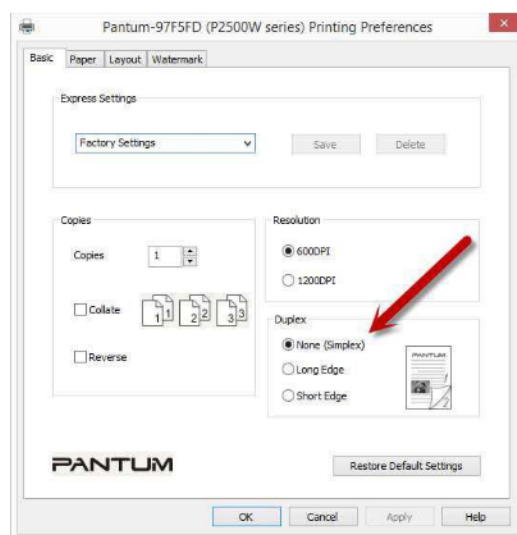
Pantum-97F5FD (P2500W series) Printing Preferences

Basic | Paper | Layout | Watermark

Express Settings

Factory Settings

Save

Delete

Copies

Copies 1

Collate

1 1 2 2 3 3

Reverse

Resolution

600DPI

1200DPI

Duplex

None (Simplex)

Long Edge

Short Edge

PANTUM

2

PANTUM

Restore Default Settings

OK

Cancel

Apply

Help